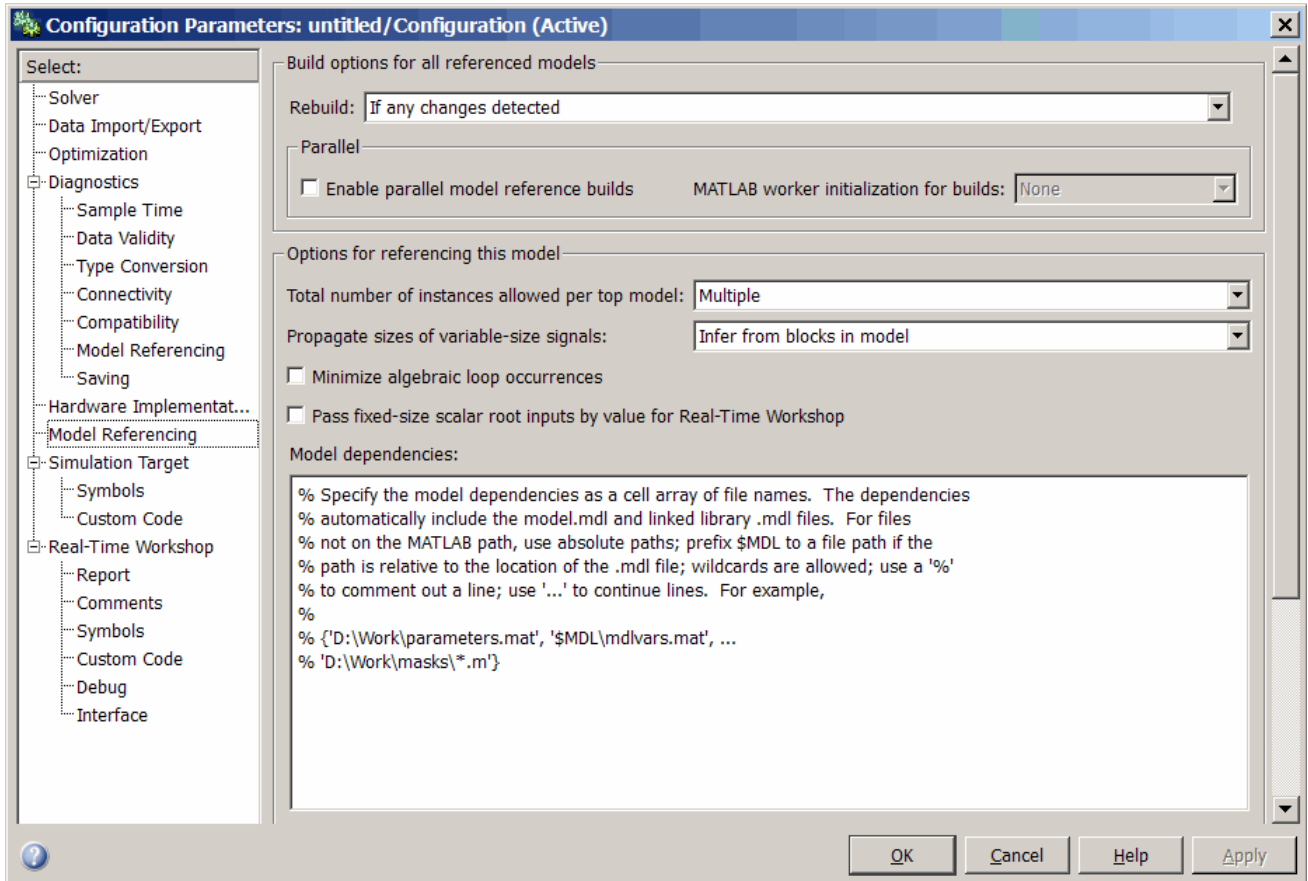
Configuration Parameters: untitled/Configuration (Active)

Select:
Solver
Data Import/Export
Optimization
Diagnostics
Sample Time
Data Validity
Type Conversion
Connectivity
Compatibility
Model Referencing
Saving
Hardware Implementat...
Model Referencing
Simulation Target
Symbols
Custom Code
Real-Time Workshop
Report
Comments
Symbols
Custom Code
Debug
Interface

Build options for all referenced models
Rebuild: If any changes detected
Parallel
Enable parallel model reference builds
MATLAB worker initialization for builds: None

Options for referencing this model
Total number of instances allowed per top model: Multiple
Propagate sizes of variable-size signals: Infer from blocks in model
Minimize algebraic loop occurrences
Pass fixed-size scalar root inputs by value for Real-Time Workshop
Model dependencies:
% Specify the model dependencies as a cell array of file names. The dependencies
% automatically include the model.mdl and linked library .mdl files. For files
% not on the MATLAB path, use absolute paths; prefix $MDL to a file path if the
% path is relative to the location of the .mdl file; wildcards are allowed; use a '%'
% to comment out a line; use '...' to continue lines. For example,
%
% {'D:\Work\parameters.mat', '$MDL\mdlvars.mat', ...
% 'D:\Work\masks\*.m'}

OK Cancel Help Apply